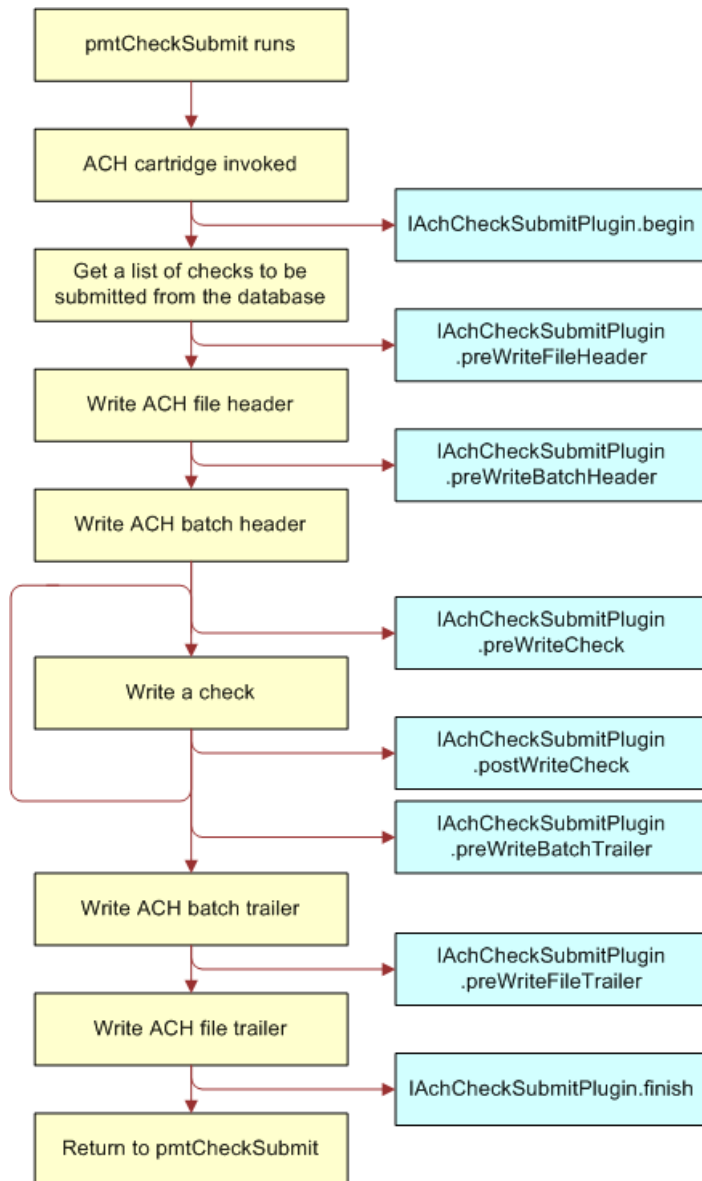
pmtCheckSubmit runs

ACH cartridge invoked

IAchCheckSubmitPlugin.begin

Get a list of checks to be submitted from the database

IAchCheckSubmitPlugin .preWriteFileHeader

Write ACH file header

IAchCheckSubmitPlugin .preWriteBatchHeader

Write ACH batch header

IAchCheckSubmitPlugin .preWriteCheck

Write a check

IAchCheckSubmitPlugin .postWriteCheck

IAchCheckSubmitPlugin .preWriteBatchTrailer

Write ACH batch trailer

IAchCheckSubmitPlugin .preWriteFileTrailer

Write ACH file trailer

IAchCheckSubmitPlugin.finish

Return to pmtCheckSubmit